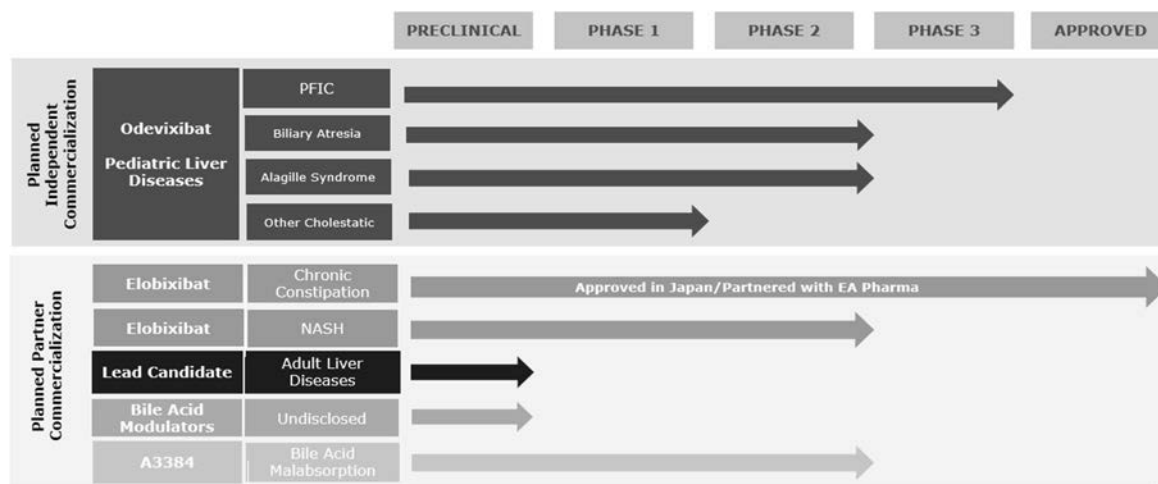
| | | | PRECLINICAL | PHASE 1 | PHASE 2 | PHASE 3 | APPROVED |
|---|---|---|---|---|---|---|---|
| Planned Independent Commercialization | Odevixibat Pediatric Liver Diseases | PFIC | | | | | |
| | | Biliary Atresia | | | | | |
| | | Alagille Syndrome | | | | | |
| | | Other Cholestatic | | | | | |
| Planned Partner Commercialization | Elobixibat | Chronic Constipation | Approved in Japan/Partnered with EA Pharma | | | | |
| | Elobixibat | NASH | | | | | |
| | Lead Candidate | Adult Liver Diseases | | | | | |
| | Bile Acid Modulators | Undisclosed | | | | | |
| | A3384 | Bile Acid Malabsorption | | | | | |